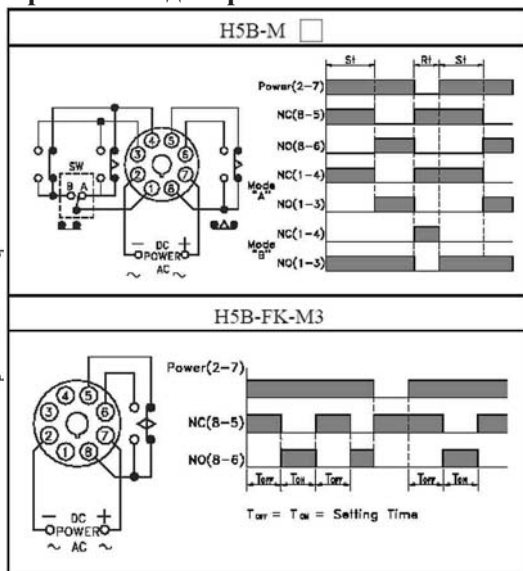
H5B-M

St

Rt

St

Power(2-7)

NC(8-5)

NO(8-6)

Mode "A"

NC(1-4)

NO(1-3)

Mode "B"

NC(1-4)

NO(1-3)

SW

B A

④ ⑤

③ ⑥

② ⑦

① ⑧

— DC +

POWER

~ AC ~

H5B-FK-M3

Power(2-7)

NC(8-5)

NO(8-6)

$T_{OFF}$ $T_{ON}$ $T_{OFF}$

$T_{OFF}$ $T_{ON}$

$T_{OFF}$ = $T_{ON}$ = Setting Time

④ ⑤

③ ⑥

② ⑦

① ⑧

— DC +

POWER

~ AC ~